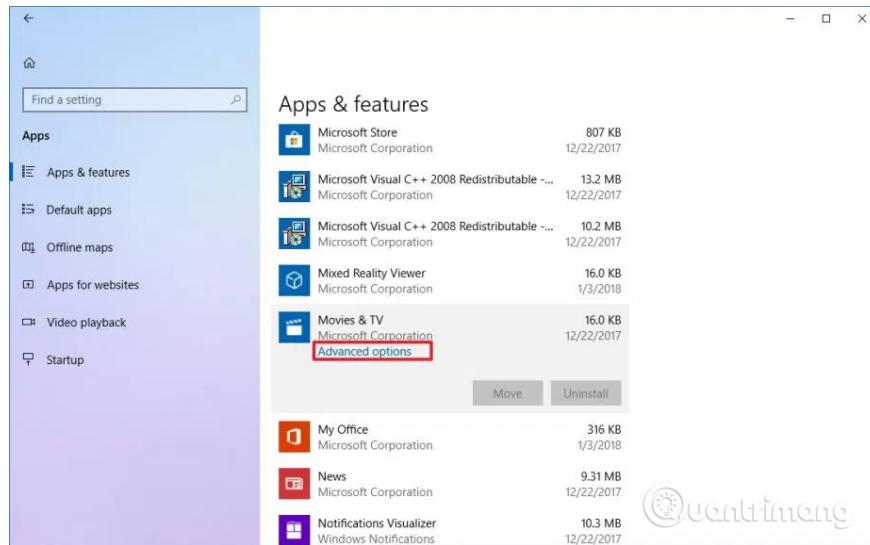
←

Find a setting

Apps

Apps & features

Default apps

Offline maps

Apps for websites

Video playback

Startup

Apps & features

Microsoft Store
Microsoft Corporation
807 KB
12/22/2017

Microsoft Visual C++ 2008 Redistributable -...
Microsoft Corporation
13.2 MB
12/22/2017

Microsoft Visual C++ 2008 Redistributable -...
Microsoft Corporation
10.2 MB
12/22/2017

Mixed Reality Viewer
Microsoft Corporation
16.0 KB
1/3/2018

Movies & TV
Microsoft Corporation
16.0 KB
12/22/2017
Advanced options

Move
Uninstall

My Office
Microsoft Corporation
316 KB
1/3/2018

News
Microsoft Corporation
9.31 MB
12/22/2017

Notifications Visualizer
Windows Notifications
10.3 MB
12/22/2017

Quantrimang